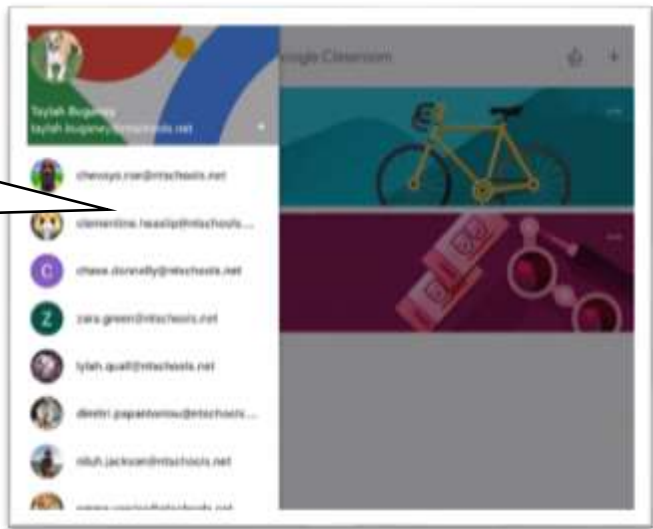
Google Classroom

Taylah Bugeja
taylah.bugeja@mtschools.net

chevoys.roe@mtschools.net

clementine.heaslip@mtschools....

C chase.donnelly@mtschools.net

Z zara.green@mtschools.net

lylah.quail@mtschools.net

dimitri.papantoniou@mtschools....

nitch.jackson@mtschools.net

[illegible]@mtschools.net